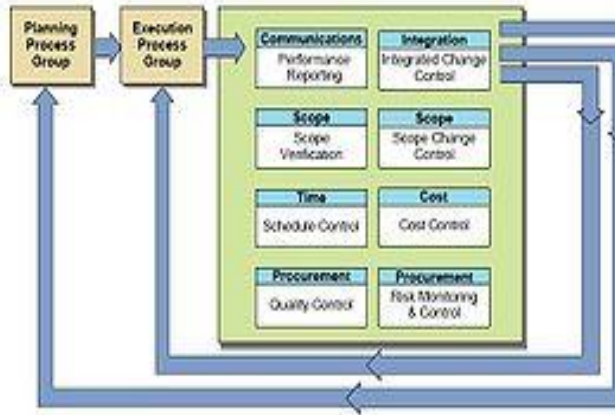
Planning Process Group

Execution Process Group

Communications
Performance Reporting

Integration
Integrated Change Control

Scope
Scope Verification

Scope
Scope Change Control

Time
Schedule Control

Cost
Cost Control

Procurement
Quality Control

Procurement
Risk Monitoring & Control